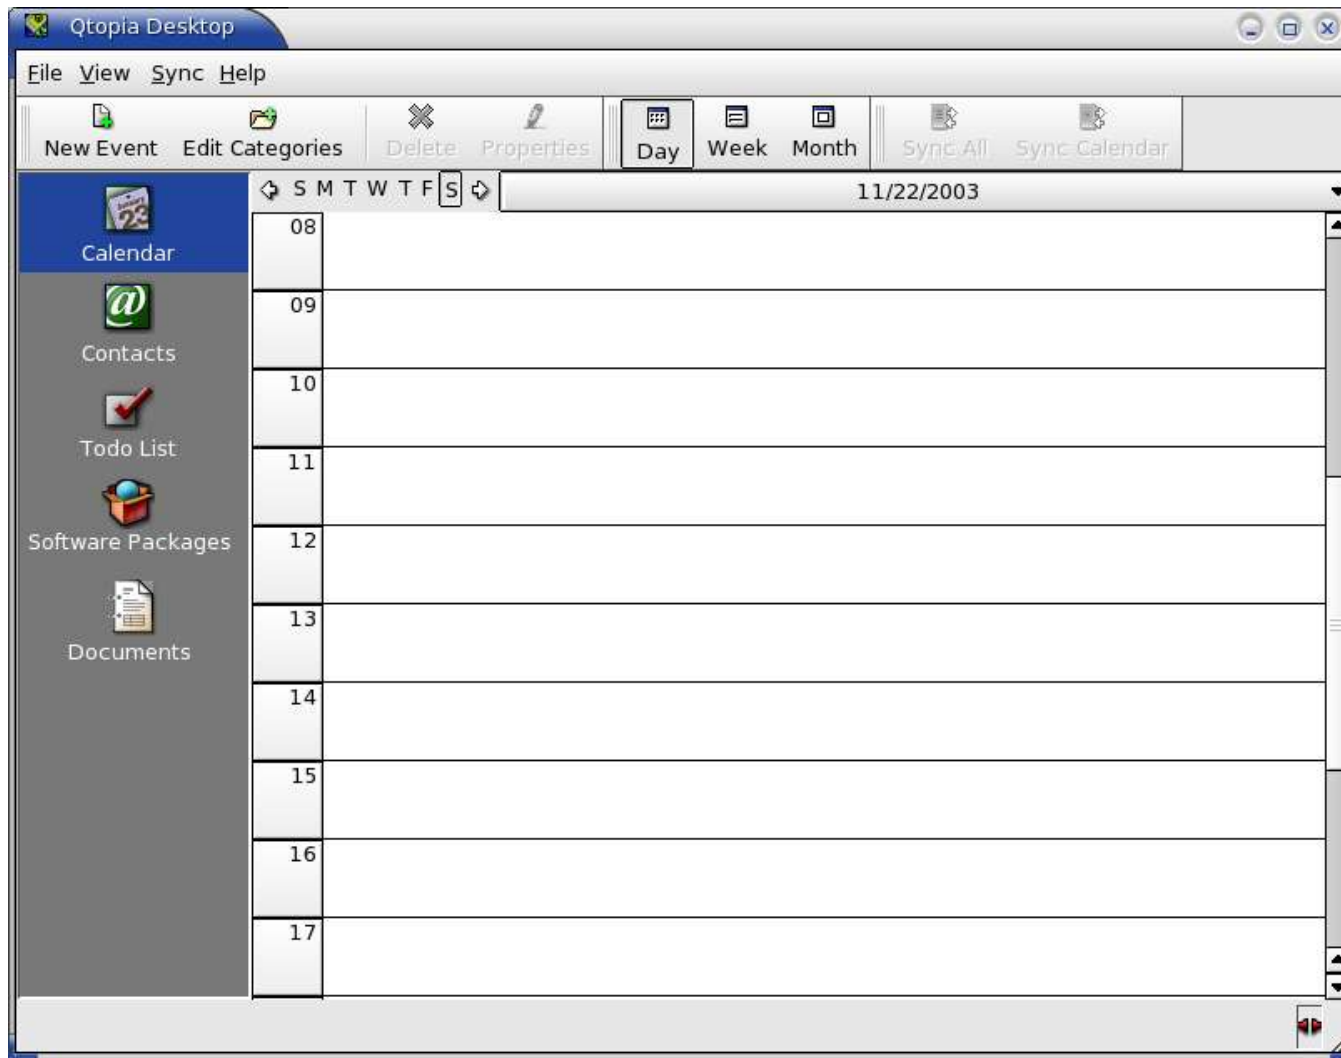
Qtopia Desktop

File View Sync Help

New Event Edit Categories Delete Properties Day Week Month Sync All Sync Calendar

Calendar

Contacts

Todo List

Software Packages

Documents

S M T W T F S

11/22/2003

08
09
10
11
12
13
14
15
16
17